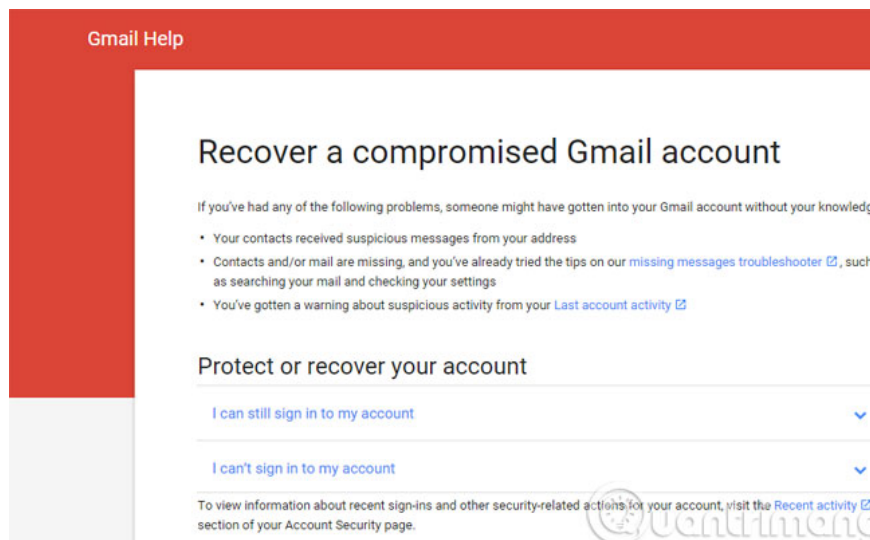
Gmail Help

Recover a compromised Gmail account

If you've had any of the following problems, someone might have gotten into your Gmail account without your knowledg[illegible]

• Your contacts received suspicious messages from your address
• Contacts and/or mail are missing, and you've already tried the tips on our missing messages troubleshooter, such as searching your mail and checking your settings
• You've gotten a warning about suspicious activity from your Last account activity

Protect or recover your account

I can still sign in to my account

I can't sign in to my account

To view information about recent sign-ins and other security-related actions for your account, visit the Recent activity section of your Account Security page.

Quantrimang